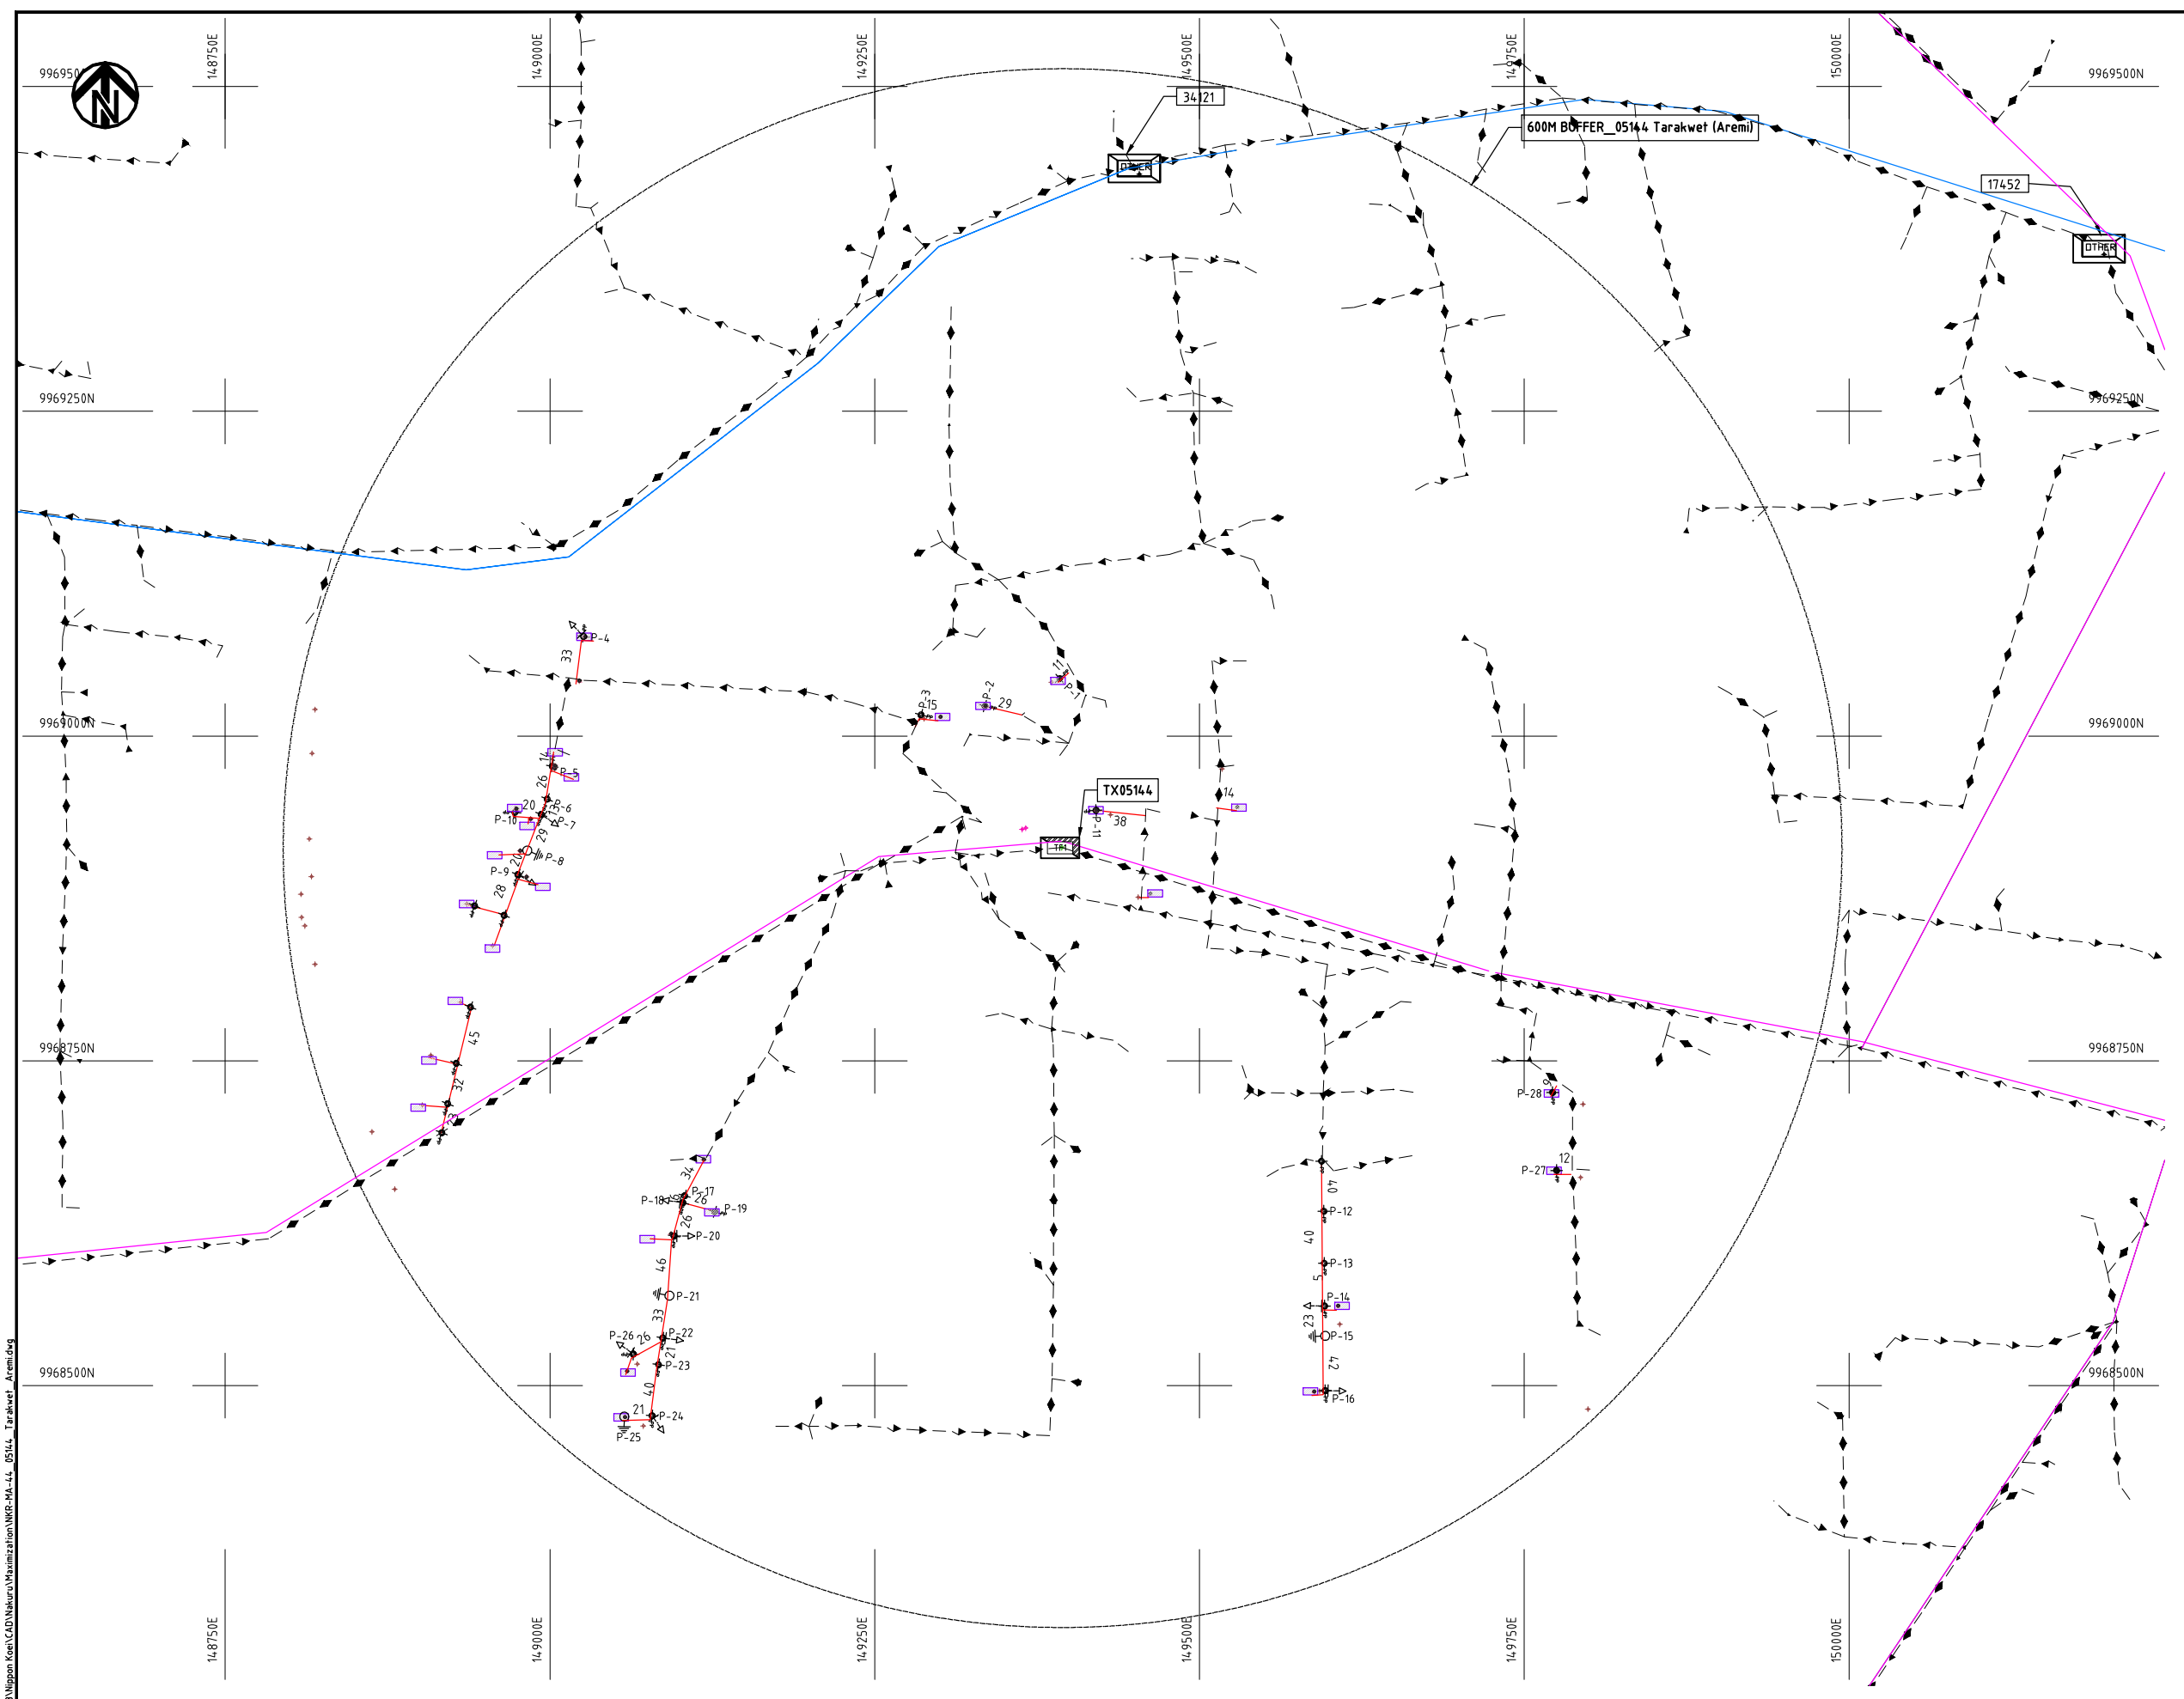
9969500N
148750E
149000E
149250E
149500E
149750E
150000E
9969500N
34121
OTHER
600M BUFFER_05144 Tarakwet (Aremi)
17452
OTHER
9969250N
9969250N
9969000N
9969000N
P-4
33
P-3
15
P-2
29
11
P-1
14
P-5
26
20
P-6
P-10
P-7
29
P-8
24
P-9
28
TX05144
P-11
38
14
TR1
9968750N
9968750N
45
32
33
34
P-17
P-18
26
P-19
26
P-20
46
P-21
33
P-26
26
P-22
21
P-23
40
21
P-24
P-25
40
P-12
40
P-13
5
P-14
23
P-15
42
P-16
P-28
P-27
12
9968500N
9968500N
148750E
149000E
149250E
149500E
149750E
150000E
\Nippon Koei\CAD\Nakuru\Maximization\NKR-MA-44_05144_Tarakwet_Aremi.dwg